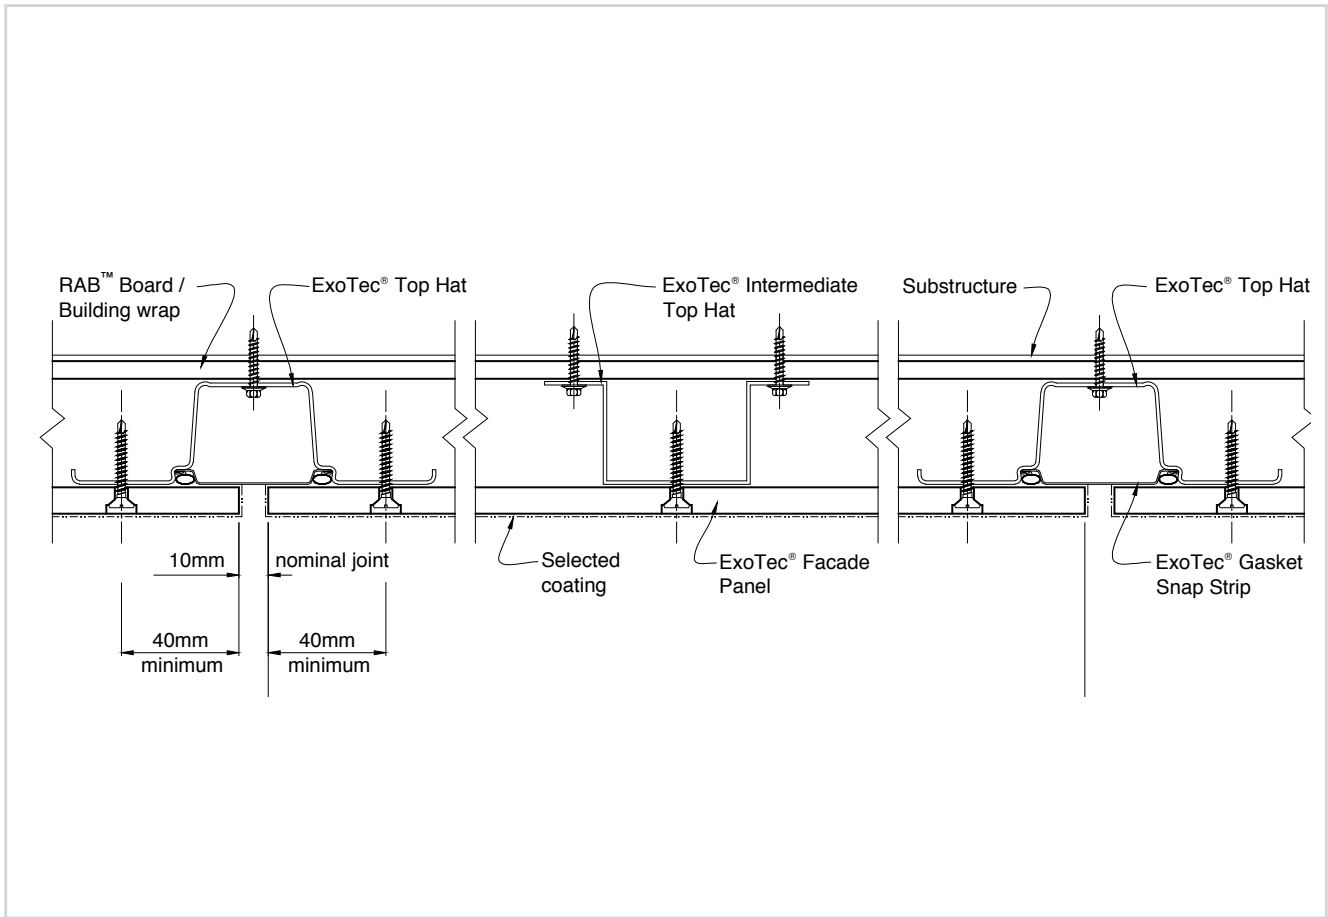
RAB™ Board / Building wrap

ExoTec® Top Hat

ExoTec® Intermediate Top Hat

Substructure

ExoTec® Top Hat

10mm

nominal joint

40mm minimum

40mm minimum

Selected coating

ExoTec® Facade Panel

ExoTec® Gasket Snap Strip